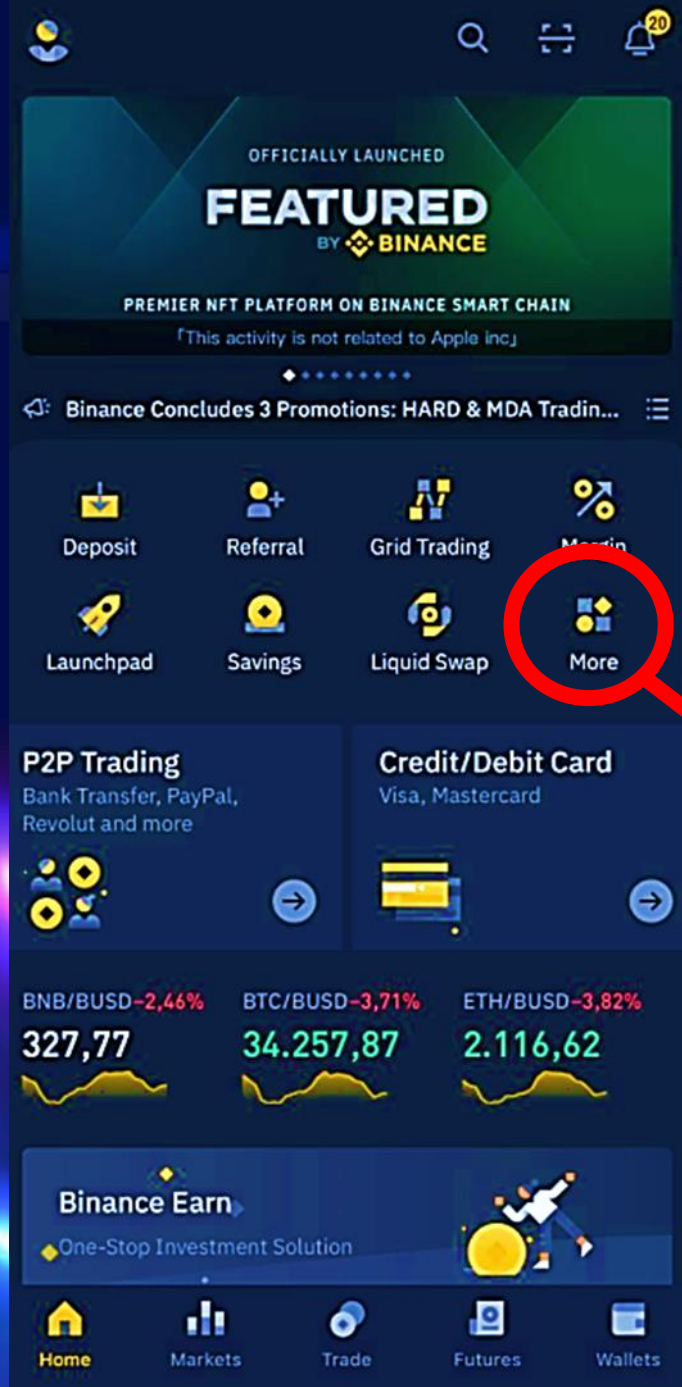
20

OFFICIALLY LAUNCHED

FEATURED

BY BINANCE

PREMIER NFT PLATFORM ON BINANCE SMART CHAIN

「This activity is not related to Apple inc」

Binance Concludes 3 Promotions: HARD & MDA Tradin...

Deposit

Referral

Grid Trading

Margin

Launchpad

Savings

Liquid Swap

More

P2P Trading

Bank Transfer, PayPal, Revolut and more

Credit/Debit Card

Visa, Mastercard

BNB/BUSD -2,46%

327,77

BTC/BUSD -3,71%

34.257,87

ETH/BUSD -3,82%

2.116,62

Binance Earn

One-Stop Investment Solution

Home

Markets

Trade

Futures

Wallets